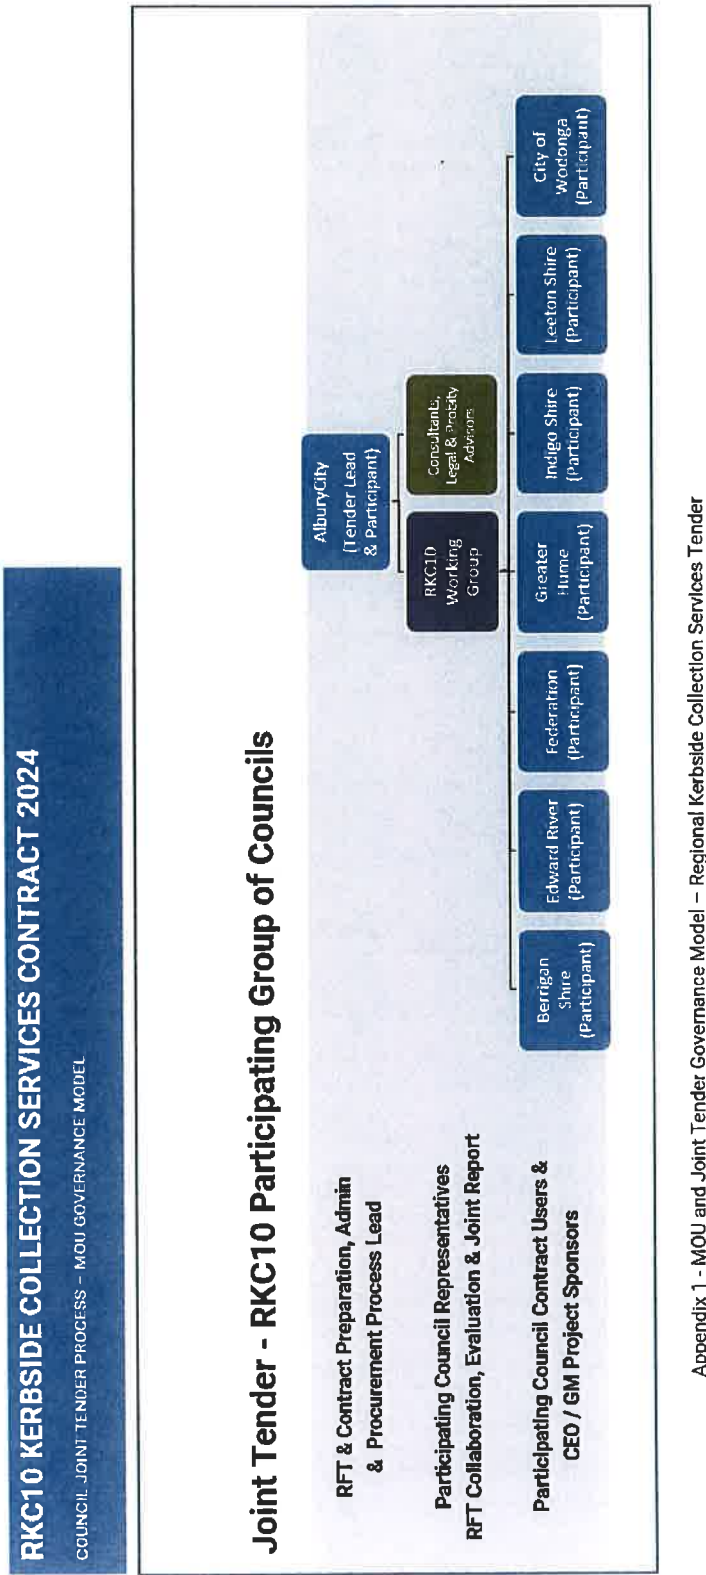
RKC10 KERBSIDE COLLECTION SERVICES CONTRACT 2024

COUNCIL JOINT TENDER PROCESS – MOU GOVERNANCE MODEL

Joint Tender - RKC10 Participating Group of Councils

RFT & Contract Preparation, Admin & Procurement Process Lead

Participating Council Representatives RFT Collaboration, Evaluation & Joint Report

Participating Council Contract Users & CEO / GM Project Sponsors

AlburyCity (Tender Lead & Participant)

RKC10 Working Group

Consultants, Legal & Probity Advisors

Berrigan Shire (Participant)

Edward River (Participant)

Federation (Participant)

Greater Hume (Participant)

Indigo Shire (Participant)

Leeton Shire (Participant)

City of Wodonga (Participant)

Appendix 1 - MOU and Joint Tender Governance Model – Regional Kerbside Collection Services Tender